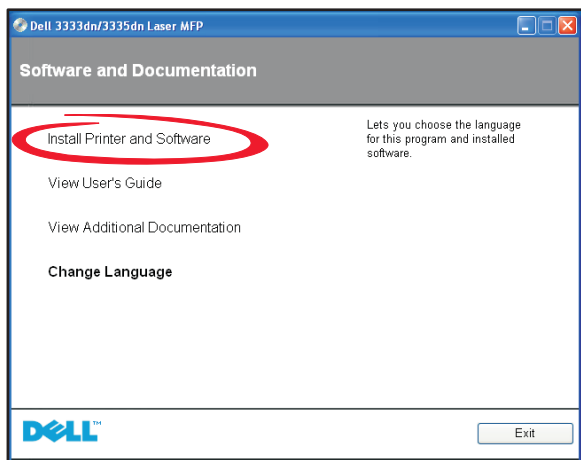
Dell 3333dn/3335dn Laser MFP

Software and Documentation

Install Printer and Software

View User's Guide

View Additional Documentation

Change Language

Lets you choose the language for this program and installed software.

DELL™

Exit